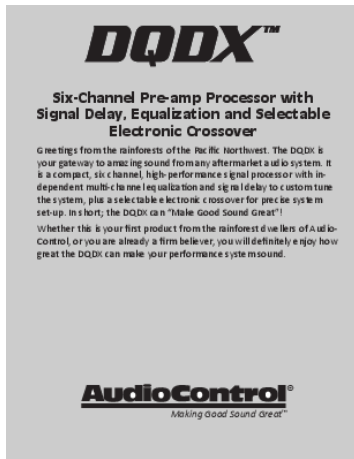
DQDX™

Six-Channel Pre-amp Processor with Signal Delay, Equalization and Selectable Electronic Crossover

Greetings from the rainforests of the Pacific Northwest. The DQDX is your gateway to amazing sound from any aftermarket audio system. It is a compact, six channel, high-performance signal processor with independent multi-channel equalization and signal delay to custom tune the system, plus a selectable electronic crossover for precise system set-up. In short; the DQDX can "Make Good Sound Great"!

Whether this is your first product from the rainforest dwellers of AudioControl, or you are already a firm believer, you will definitely enjoy how great the DQDX can make your performance system sound.

AudioControl®
Making Good Sound Great™